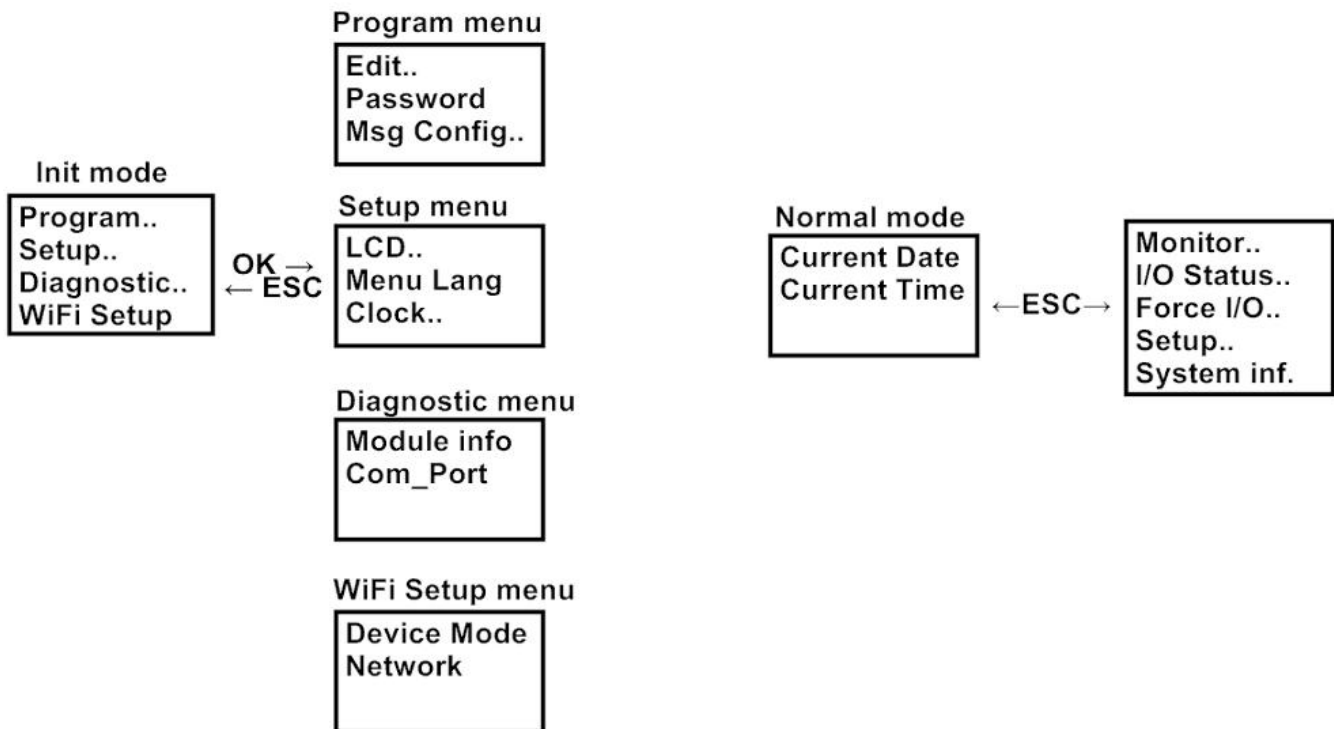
Program menu
Edit..
Password
Msg Config..

Init mode
Program..
Setup..
Diagnostic..
WiFi Setup

OK →
← ESC

Setup menu
LCD..
Menu Lang
Clock..

Diagnostic menu
Module info
Com_Port

WiFi Setup menu
Device Mode
Network

Normal mode
Current Date
Current Time

←ESC→

Monitor..
I/O Status..
Force I/O..
Setup..
System inf.